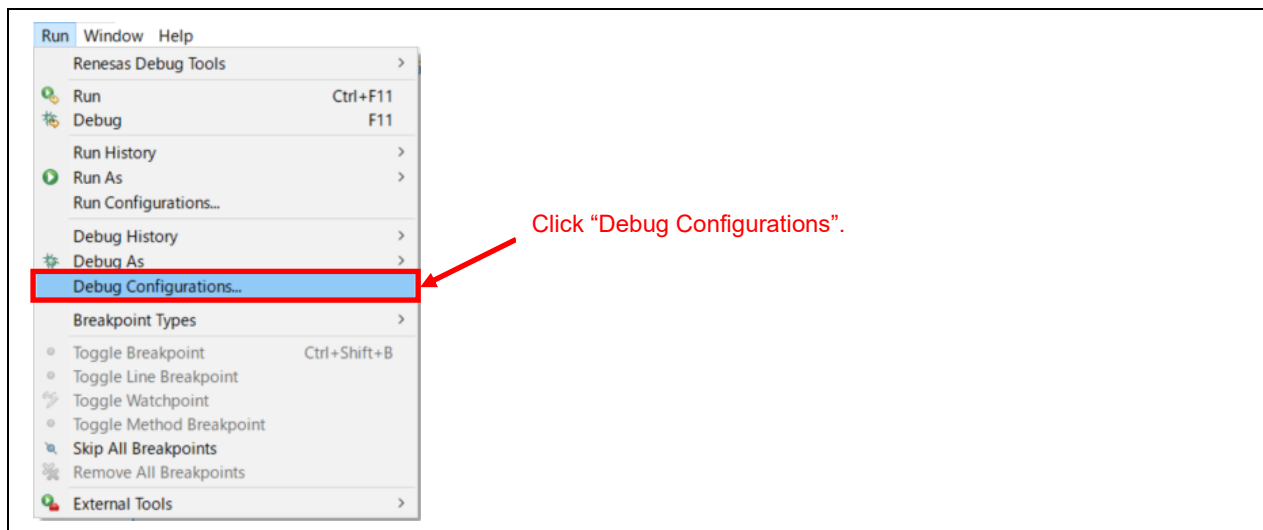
Run Window Help

Renesas Debug Tools >

Run Ctrl+F11
Debug F11

Run History >
Run As >
Run Configurations...

Debug History >
Debug As >
Debug Configurations...

Breakpoint Types >

Toggle Breakpoint Ctrl+Shift+B
Toggle Line Breakpoint
Toggle Watchpoint
Toggle Method Breakpoint
Skip All Breakpoints
Remove All Breakpoints

External Tools >

Click “Debug Configurations”.